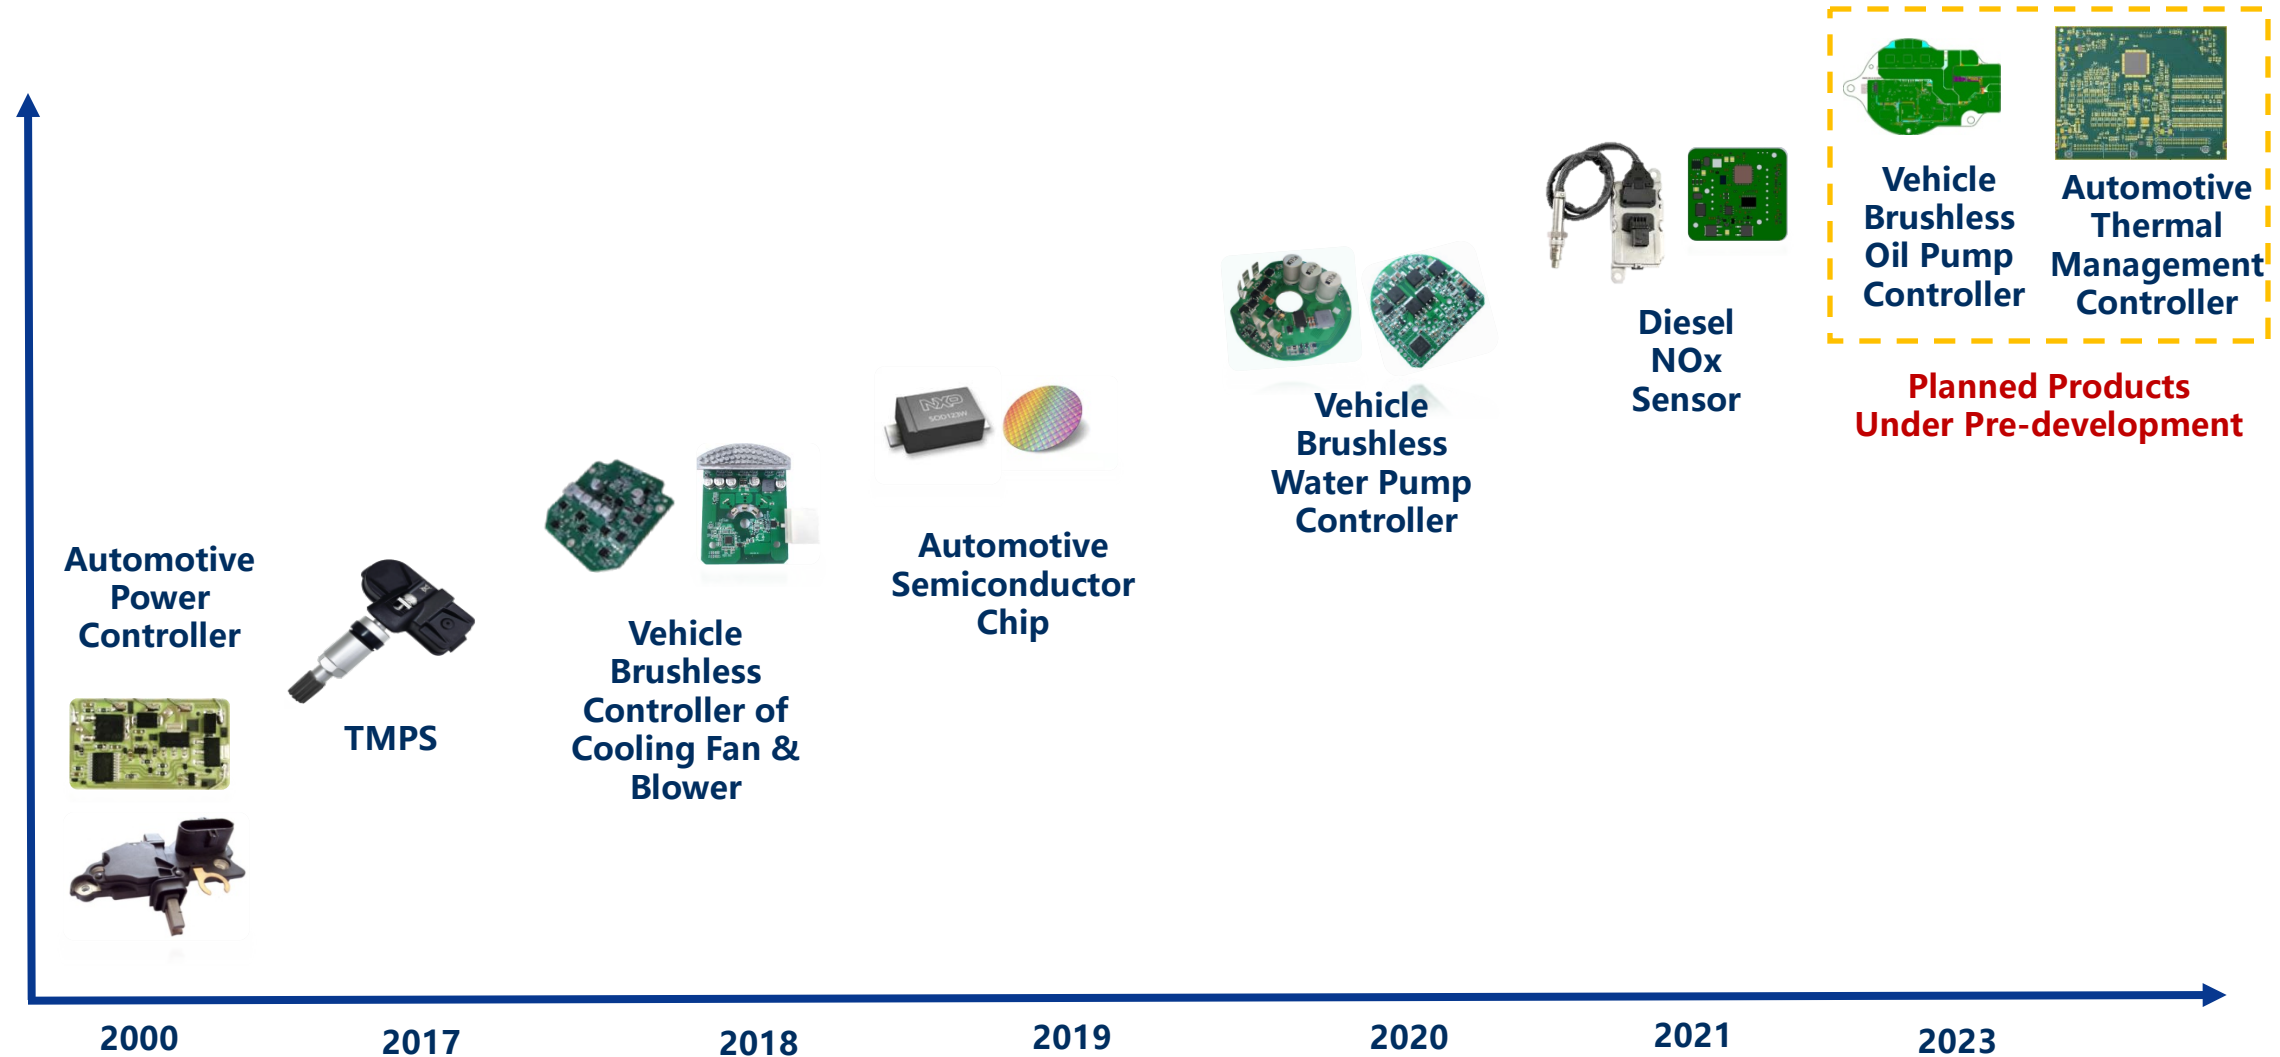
Vehicle Brushless Oil Pump Controller

Automotive Thermal Management Controller

Planned Products Under Pre-development

Diesel NOx Sensor

Vehicle Brushless Water Pump Controller

Automotive Semiconductor Chip

Vehicle Brushless Controller of Cooling Fan & Blower

TMPS

Automotive Power Controller

NXP

2000

2017

2018

2019

2020

2021

2023